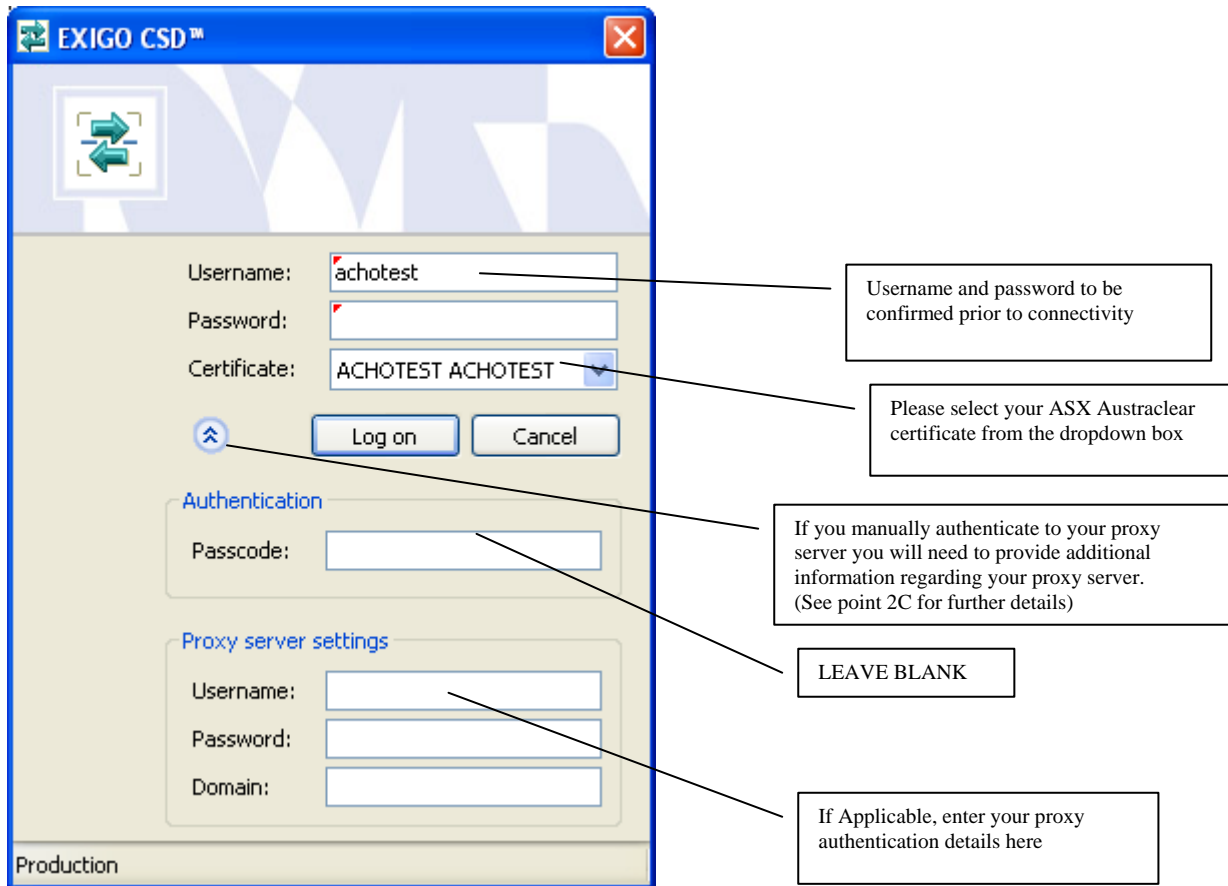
EXIGO CSD™

Username: achotest

Password:

Certificate: ACHOTEST ACHOTEST

Log on

Cancel

Authentication

Passcode:

Proxy server settings

Username:

Password:

Domain:

Production

Username and password to be confirmed prior to connectivity

Please select your ASX Austraclear certificate from the dropdown box

If you manually authenticate to your proxy server you will need to provide additional information regarding your proxy server. (See point 2C for further details)

LEAVE BLANK

If Applicable, enter your proxy authentication details here